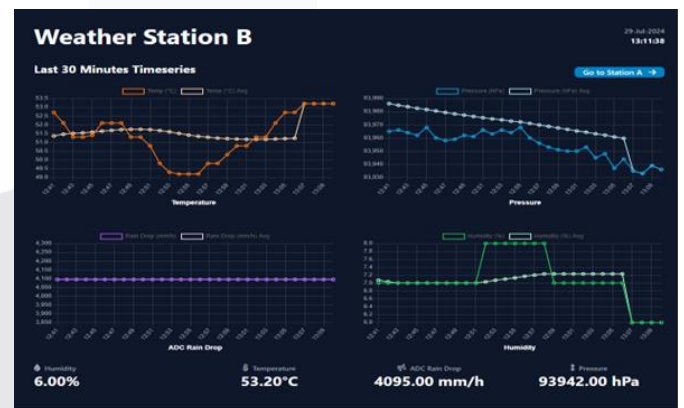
Weather Station B

29-Jul-2024
13:11:38

Last 30 Minutes Timeseries

Go to Station A →

Temp (°C)   Temp (°C) Avg

53.5
53.0
52.5
52.0
51.5
51.0
50.5
50.0
49.5
49.0

Temperature

Pressure (hPa)   Pressure (hPa) Avg

93,980
93,970
93,960
93,950
93,940
93,930

Pressure

Rain Drop (mm/h)   Rain Drop (mm/h) Avg

4,300
4,250
4,200
4,150
4,100
4,050
4,000
3,950
3,900
3,850

ADC Rain Drop

Humidity (%)   Humidity (%) Avg

8.0
7.8
7.6
7.4
7.2
7.0
6.8
6.6
6.4
6.2
6.0

Humidity

Humidity
6.00%

Temperature
53.20°C

ADC Rain Drop
4095.00 mm/h

Pressure
93942.00 hPa